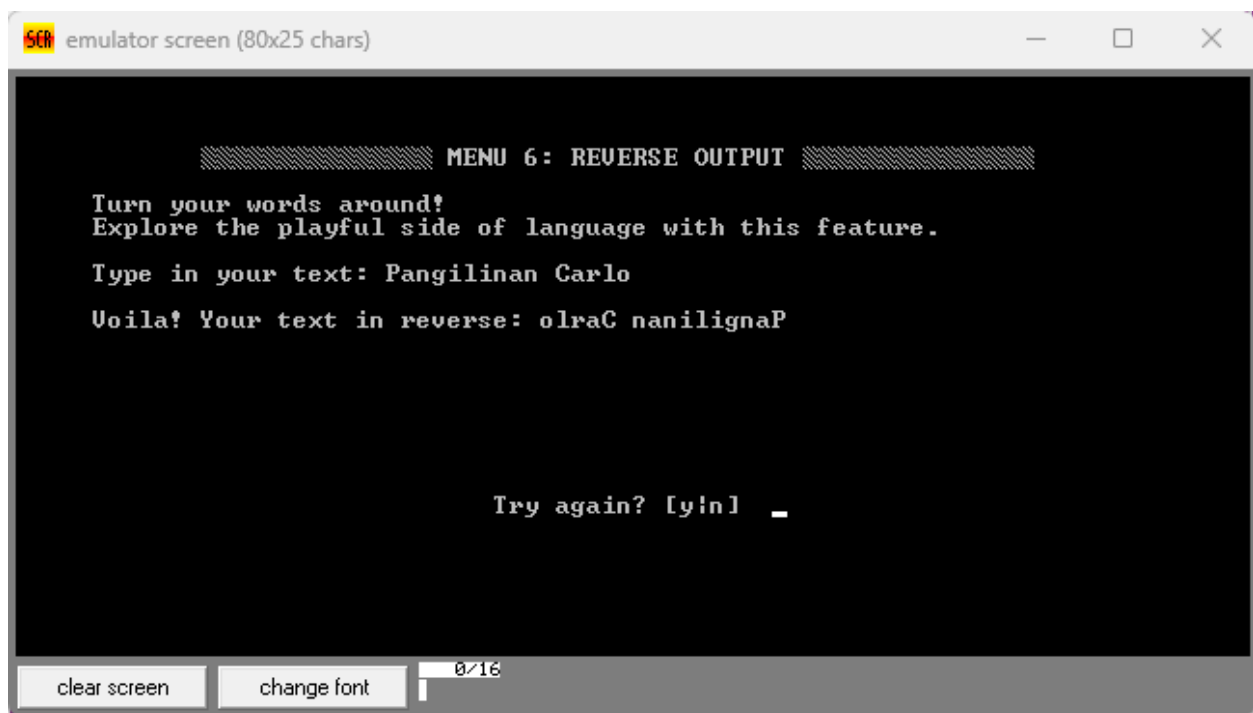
SCR emulator screen (80x25 chars)

MENU 6: REVERSE OUTPUT

Turn your words around!
Explore the playful side of language with this feature.

Type in your text: Pangilinan Carlo

Voila! Your text in reverse: olraC nanilignaP

Try again? [y|n]

clear screen

change font

0/16